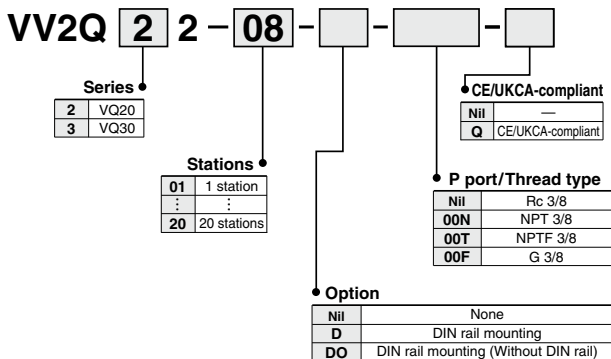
VV2Q 2 2 – 08 – – –

Series

| 2 | VQ20 |
|---|---|
| 3 | VQ30 |

CE/UKCA-compliant

| Nil | — |
|---|---|
| Q | CE/UKCA-compliant |

Stations

| 01 | 1 station |
|---|---|
| ⋮ | ⋮ |
| 20 | 20 stations |

P port/Thread type

| Nil | Rc 3/8 |
|---|---|
| 00N | NPT 3/8 |
| 00T | NPTF 3/8 |
| 00F | G 3/8 |

Option

| Nil | None |
|---|---|
| D | DIN rail mounting |
| DO | DIN rail mounting (Without DIN rail) |